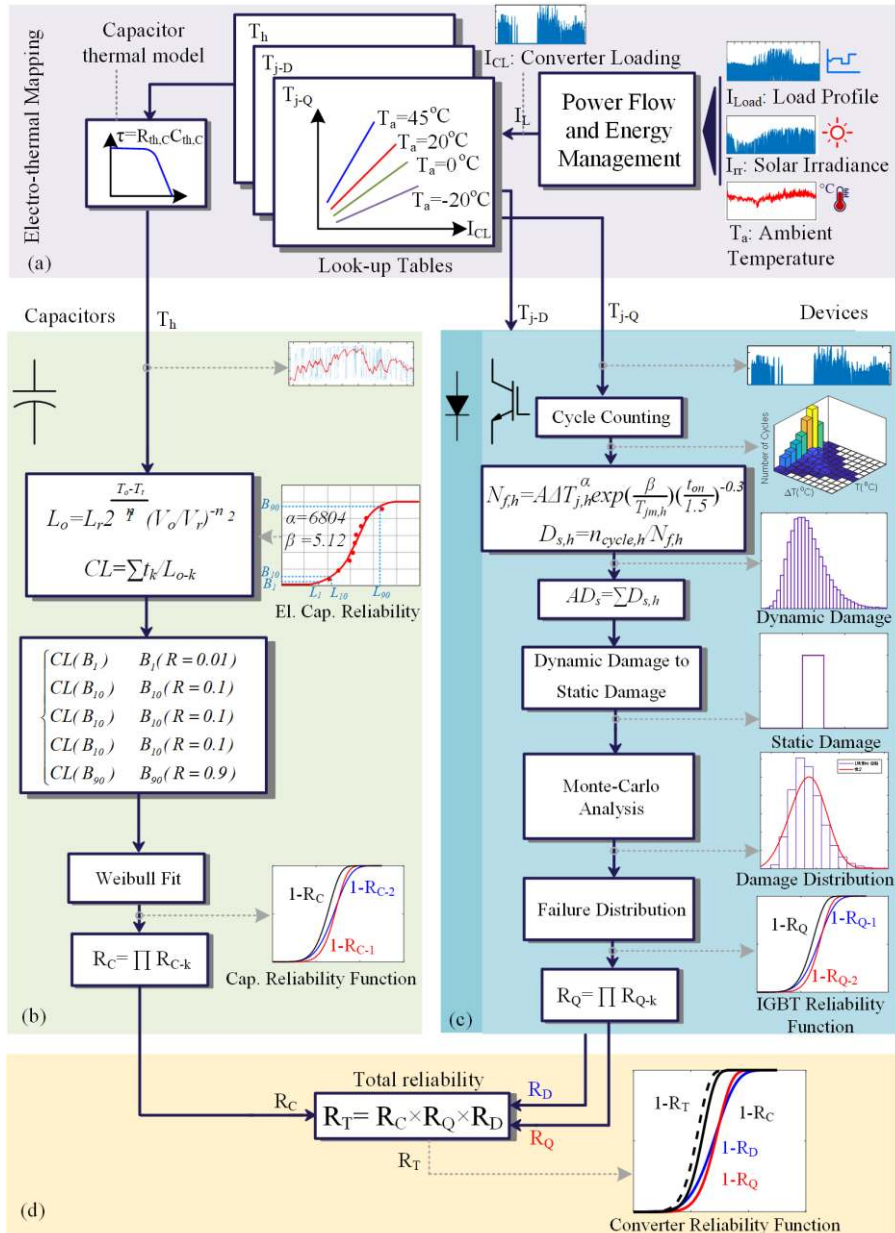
Electro-thermal Mapping

Capacitor thermal model

$\tau=R_{th,C}C_{th,C}$

$T_h$

$T_{j-D}$

$T_{j-Q}$

$T_a=45^oC$

$T_a=20^oC$

$T_a=0^oC$

$T_a=-20^oC$

$I_{CL}$

Look-up Tables

$I_{CL}$: Converter Loading

$I_L$

Power Flow and Energy Management

$I_{Load}$: Load Profile

$I_{rr}$: Solar Irradiance

°C

$T_a$: Ambient Temperature

(a)

Capacitors

$T_h$

$T_{j-D}$

$T_{j-Q}$

Devices

$L_o=L_r2^{\frac{T_o-T_r}{\eta}}(V_o/V_r)^{-n_2}$

$CL=\sum t_k/L_{o-k}$

$B_{90}$

$\alpha=6804$

$\beta=5.12$

$B_{10}$

$B_1$

$L_1$ $L_{10}$ $L_{90}$

El. Cap. Reliability

$CL(B_1)$ $B_1(R=0.01)$

$CL(B_{10})$ $B_{10}(R=0.1)$

$CL(B_{10})$ $B_{10}(R=0.1)$

$CL(B_{10})$ $B_{10}(R=0.1)$

$CL(B_{90})$ $B_{90}(R=0.9)$

Weibull Fit

$R_C=\prod R_{C-k}$

$1-R_C$

$1-R_{C-2}$

$1-R_{C-1}$

Cap. Reliability Function

(b)

Cycle Counting

Number of Cycles

ΔT(°C)

T(°C)

$N_{f,h}=A\Delta T_{j,h}^{\alpha}exp(\frac{\beta}{T_{jm,h}})(\frac{t_{on}}{1.5})^{-0.3}$

$D_{s,h}=n_{cycle,h}/N_{f,h}$

$AD_s=\sum D_{s,h}$

Dynamic Damage

Dynamic Damage to Static Damage

Static Damage

Monte-Carlo Analysis

Damage Distribution

Failure Distribution

$1-R_Q$

$1-R_{Q-1}$

$1-R_{Q-2}$

$R_Q=\prod R_{Q-k}$

IGBT Reliability Function

(c)

Total reliability

$R_C$

$R_D$

$R_T=R_C\times R_Q\times R_D$

$R_Q$

$R_T$

$1-R_T$

$1-R_C$

$1-R_D$

$1-R_Q$

(d)

Converter Reliability Function